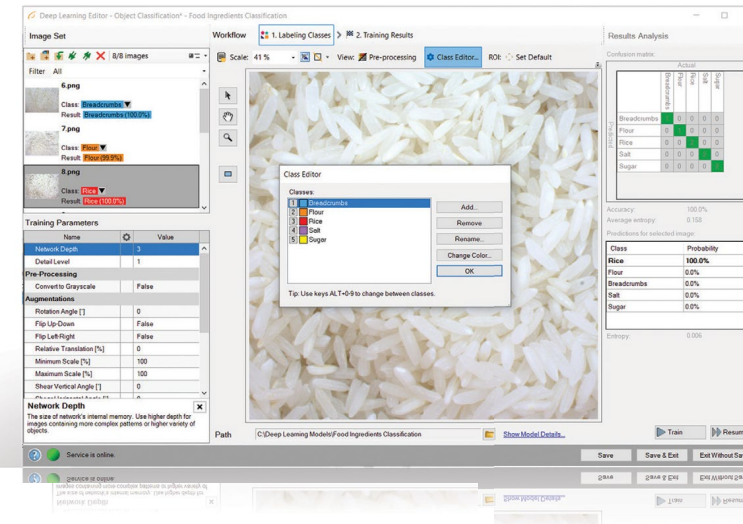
Deep Learning Editor - Object Classification* - Food Ingredients Classification

Image Set

8/8 images

Filter All

6.png
Class: Breadcrumbs
Result: Breadcrumbs (100.0%)

7.png
Class: Flour
Result: Flour (99.9%)

8.png
Class: Rice
Result: Rice (100.0%)

Training Parameters

| Name | | Value |
|---|---|---|
| Network Depth | | 3 |
| Detail Level | | 1 |
| Pre-Processing | | |
| Convert to Grayscale | | False |
| Augmentations | | |
| Rotation Angle [°] | | 0 |
| Flip Up-Down | | False |
| Flip Left-Right | | False |
| Relative Translation [%] | | 0 |
| Minimum Scale [%] | | 100 |
| Maximum Scale [%] | | 100 |
| Shear Vertical Angle [°] | | 0 |

Network Depth
The size of network's internal memory. Use higher depth for images containing more complex patterns or higher variety of objects.

Workflow 1. Labeling Classes > 2. Training Results

Scale: 41 % View: Pre-processing Class Editor... ROI: Set Default

Class Editor
Classes:
1 Breadcrumbs
2 Flour
3 Rice
4 Salt
5 Sugar
Add...
Remove
Rename...
Change Color...
OK
Tip: Use keys ALT+0-9 to change between classes.

Path C:\Deep Learning Models\Food Ingredients Classification Show Model Details...

Results Analysis

Confusion matrix:
Actual
Breadcrumbs Flour Rice Salt Sugar
Predicted

| | Breadcrumbs | Flour | Rice | Salt | Sugar |
|---|---|---|---|---|---|
| Breadcrumbs | | 0 | 0 | 0 | 0 |
| Flour | 0 | | 0 | 0 | 0 |
| Rice | 0 | 0 | | 0 | 0 |
| Salt | 0 | 0 | 0 | | 0 |
| Sugar | 0 | 0 | 0 | 0 | |

Accuracy: 100.0%
Average entropy: 0.153

Predictions for selected image:

| Class | Probability |
|---|---|
| Rice | 100.0% |
| Flour | 0.0% |
| Breadcrumbs | 0.0% |
| Salt | 0.0% |
| Sugar | 0.0% |

Entropy: 0.006

Train Resum

Service is online.

Save Save & Exit Exit Without Sa